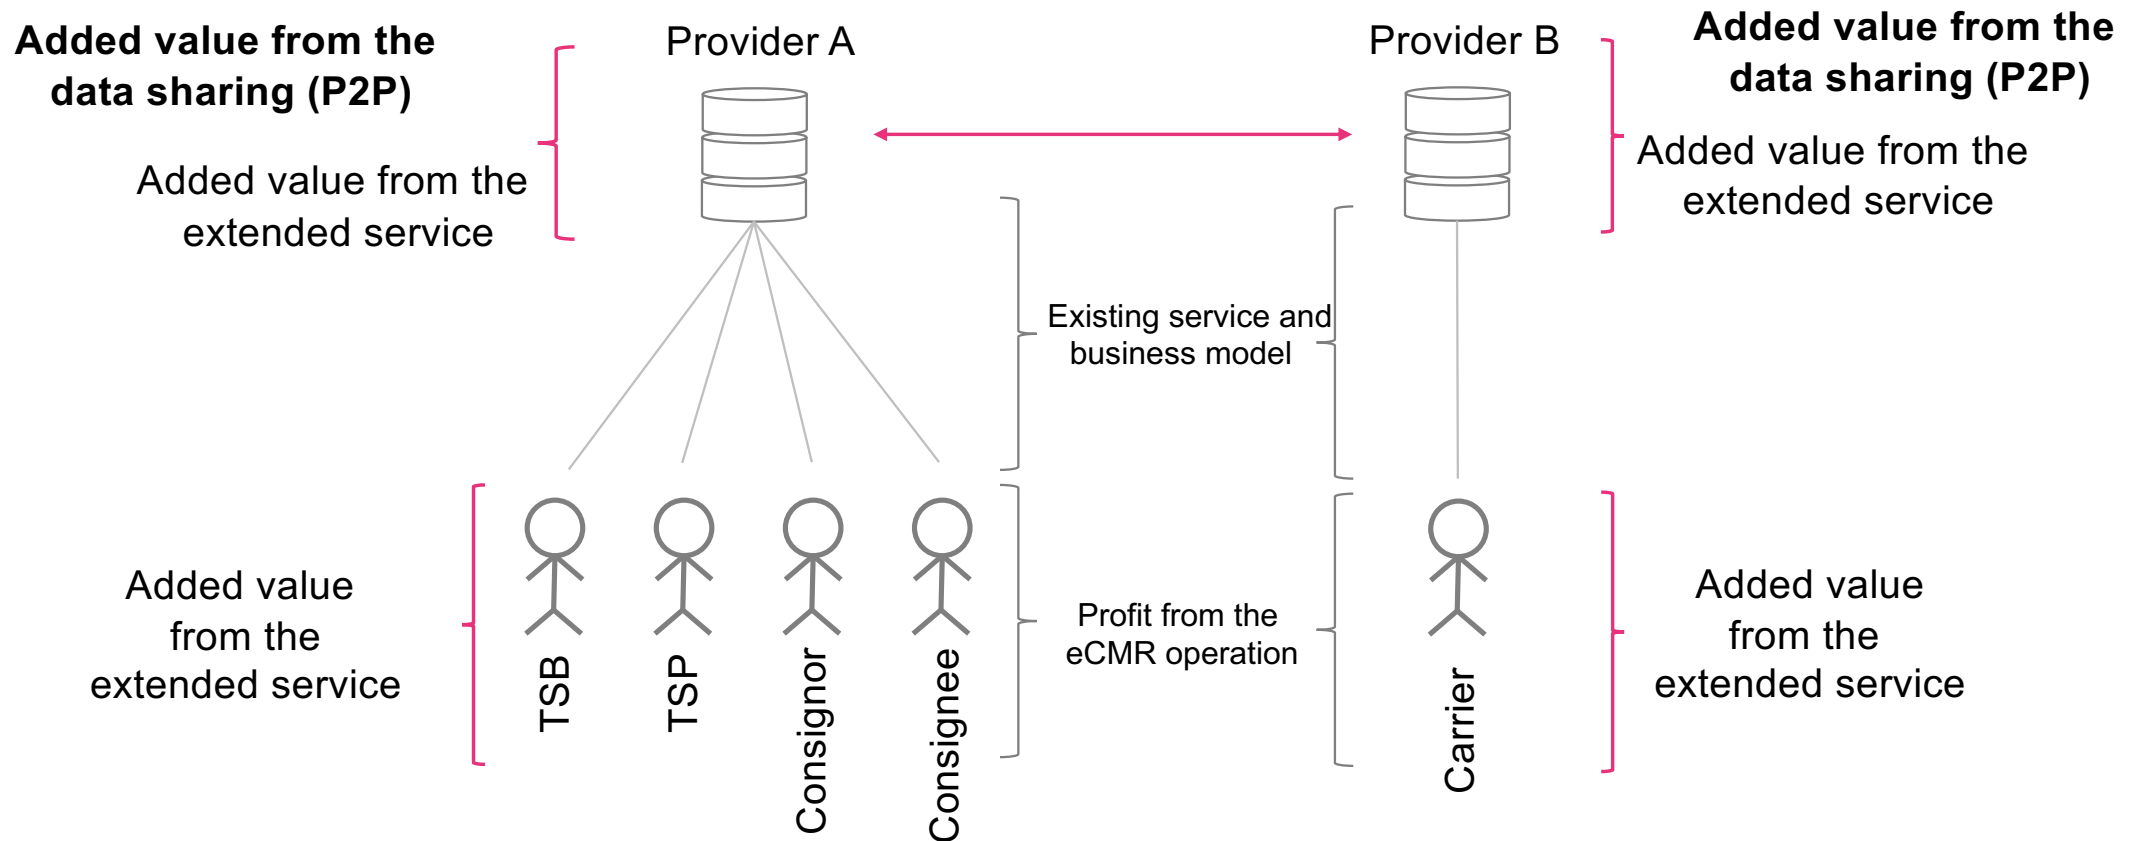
Added value from the data sharing (P2P)

Added value from the extended service

Provider A

Provider B

Added value from the data sharing (P2P)

Added value from the extended service

Existing service and business model

Added value from the extended service

TSB

TSP

Consignor

Consignee

Profit from the eCMR operation

Carrier

Added value from the extended service